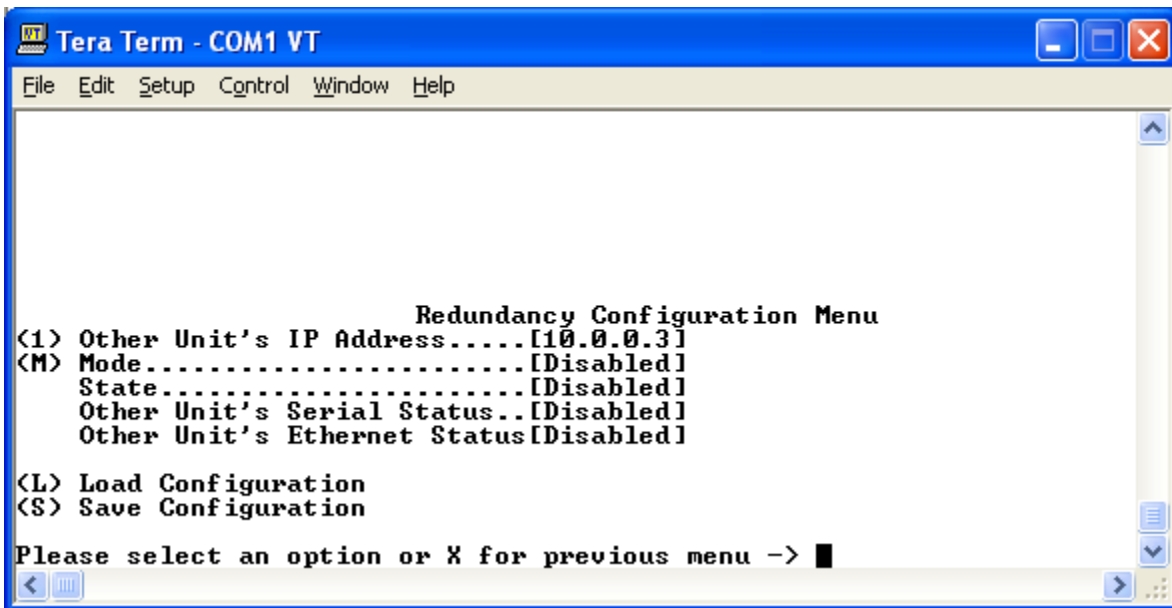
Tera Term - COM1 VT

File Edit Setup Control Window Help

Redundancy Configuration Menu
(1) Other Unit's IP Address.....[10.0.0.3]
(M) Mode........................[Disabled]
State.......................[Disabled]
Other Unit's Serial Status..[Disabled]
Other Unit's Ethernet Status[Disabled]

(L) Load Configuration
(S) Save Configuration

Please select an option or X for previous menu ->